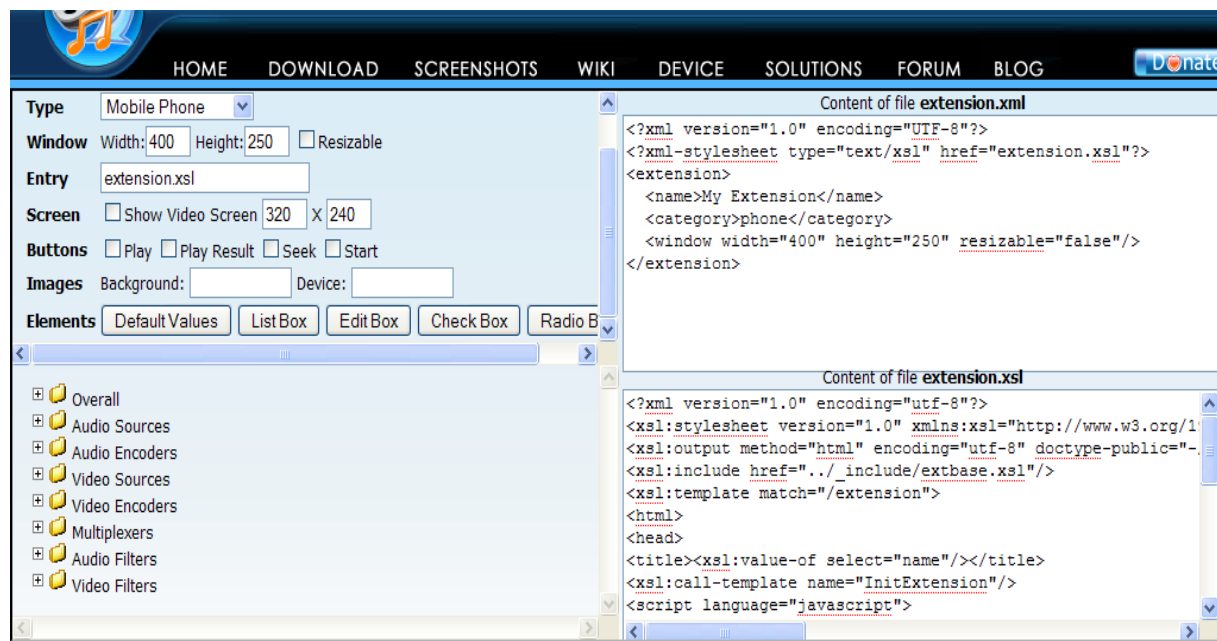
HOME DOWNLOAD SCREENSHOTS WIKI DEVICE SOLUTIONS FORUM BLOG Donate

Type Mobile Phone
Window Width: 400 Height: 250 Resizable
Entry extension.xsl
Screen Show Video Screen 320 X 240
Buttons Play Play Result Seek Start
Images Background: Device:
Elements Default Values List Box Edit Box Check Box Radio B

Overall
Audio Sources
Audio Encoders
Video Sources
Video Encoders
Multiplexers
Audio Filters
Video Filters

Content of file **extension.xml**

<?xml version="1.0" encoding="UTF-8"?>
<?xml-stylesheet type="text/xsl" href="extension.xsl"?>
<extension>
<name>My Extension</name>
<category>phone</category>
<window width="400" height="250" resizable="false"/>
</extension>

Content of file **extension.xsl**

<?xml version="1.0" encoding="utf-8"?>
<xsl:stylesheet version="1.0" xmlns:xsl="http://www.w3.org/1
<xsl:output method="html" encoding="utf-8" doctype-public="-
<xsl:include href="../_include/extbase.xsl"/>
<xsl:template match="/extension">
<html>
<head>
<title><xsl:value-of select="name"/></title>
<xsl:call-template name="InitExtension"/>
<script language="javascript">